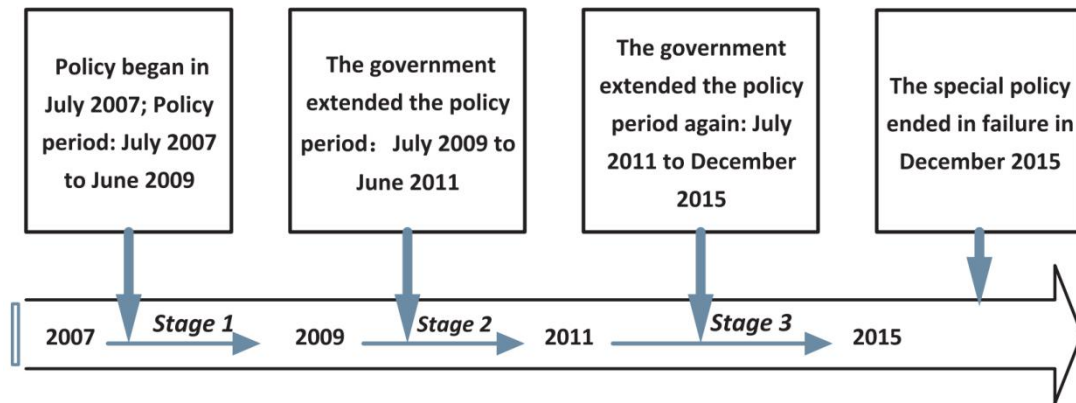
Policy began in July 2007; Policy period: July 2007 to June 2009

The government extended the policy period： July 2009 to June 2011

The government extended the policy period again: July 2011 to December 2015

The special policy ended in failure in December 2015

2007 Stage 1 2009 Stage 2 2011 Stage 3 2015